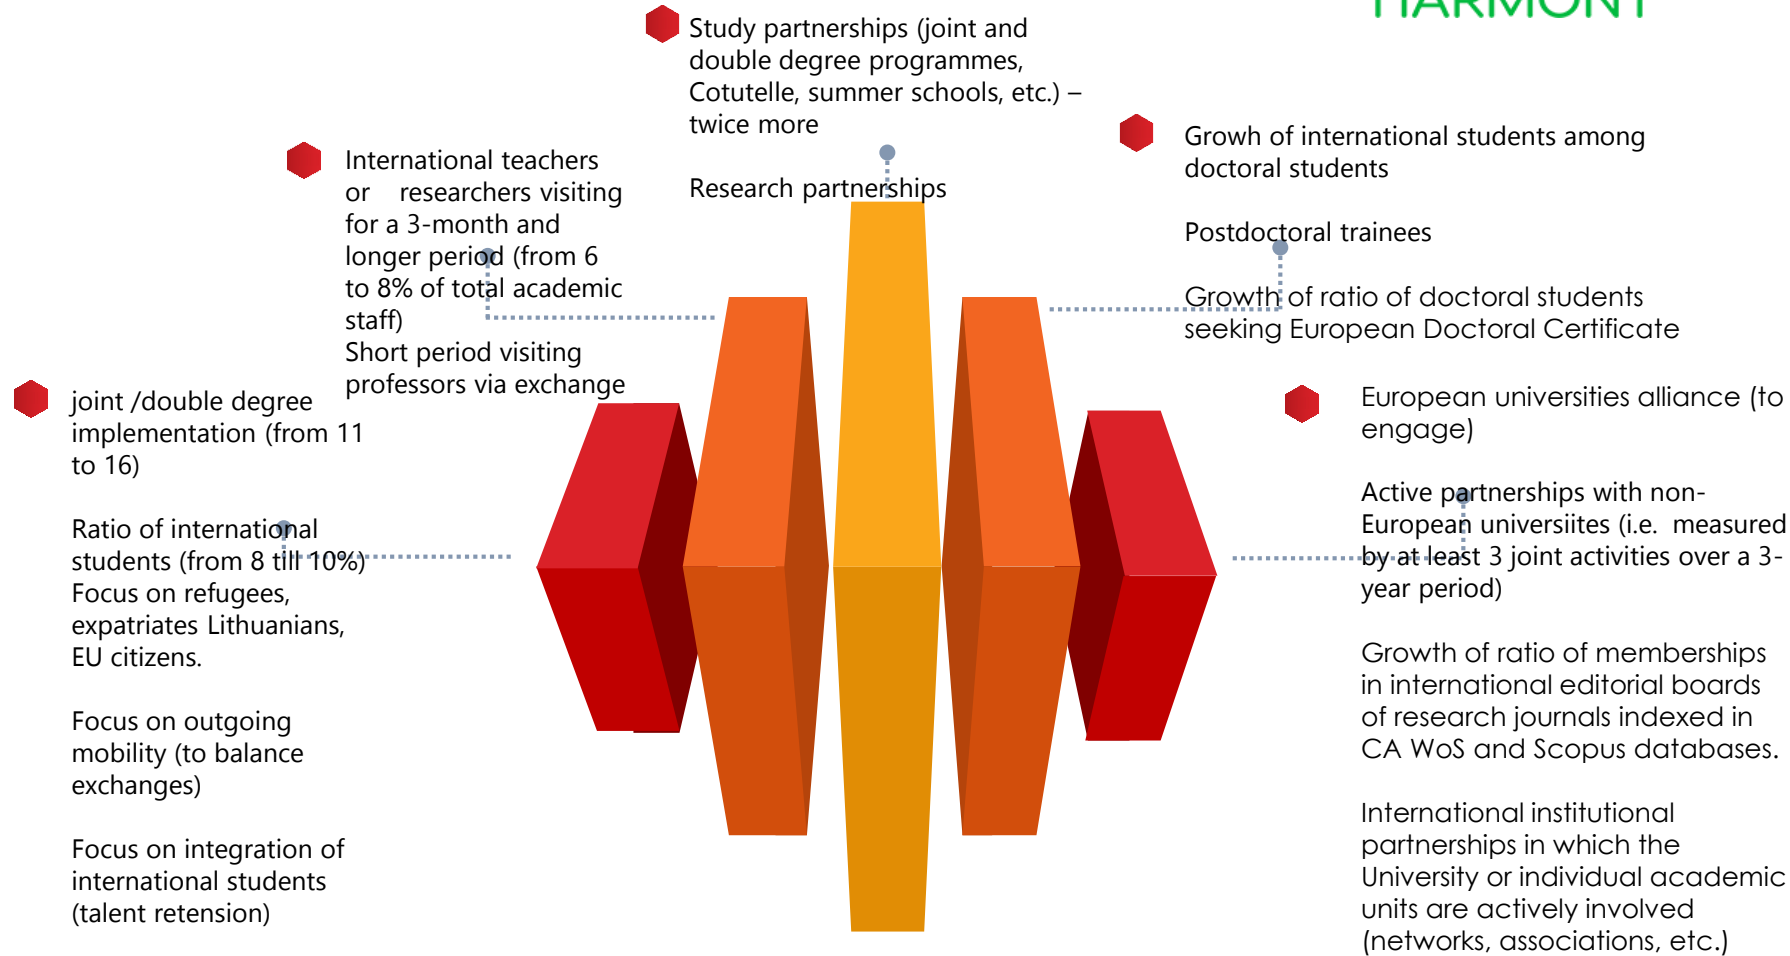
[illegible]

Study partnerships (joint and double degree programmes, Cotutelle, summer schools, etc.) – twice more

Research partnerships

International teachers or researchers visiting for a 3-month and longer period (from 6 to 8% of total academic staff)
Short period visiting professors via exchange

Growth of international students among doctoral students

Postdoctoral trainees

Growth of ratio of doctoral students seeking European Doctoral Certificate

joint /double degree implementation (from 11 to 16)

Ratio of international students (from 8 till 10%)
Focus on refugees, expatriates Lithuanians, EU citizens.

Focus on outgoing mobility (to balance exchanges)

Focus on integration of international students (talent retension)

European universities alliance (to engage)

Active partnerships with non-European universiites (i.e. measured by at least 3 joint activities over a 3-year period)

Growth of ratio of memberships in international editorial boards of research journals indexed in CA WoS and Scopus databases.

International institutional partnerships in which the University or individual academic units are actively involved (networks, associations, etc.)